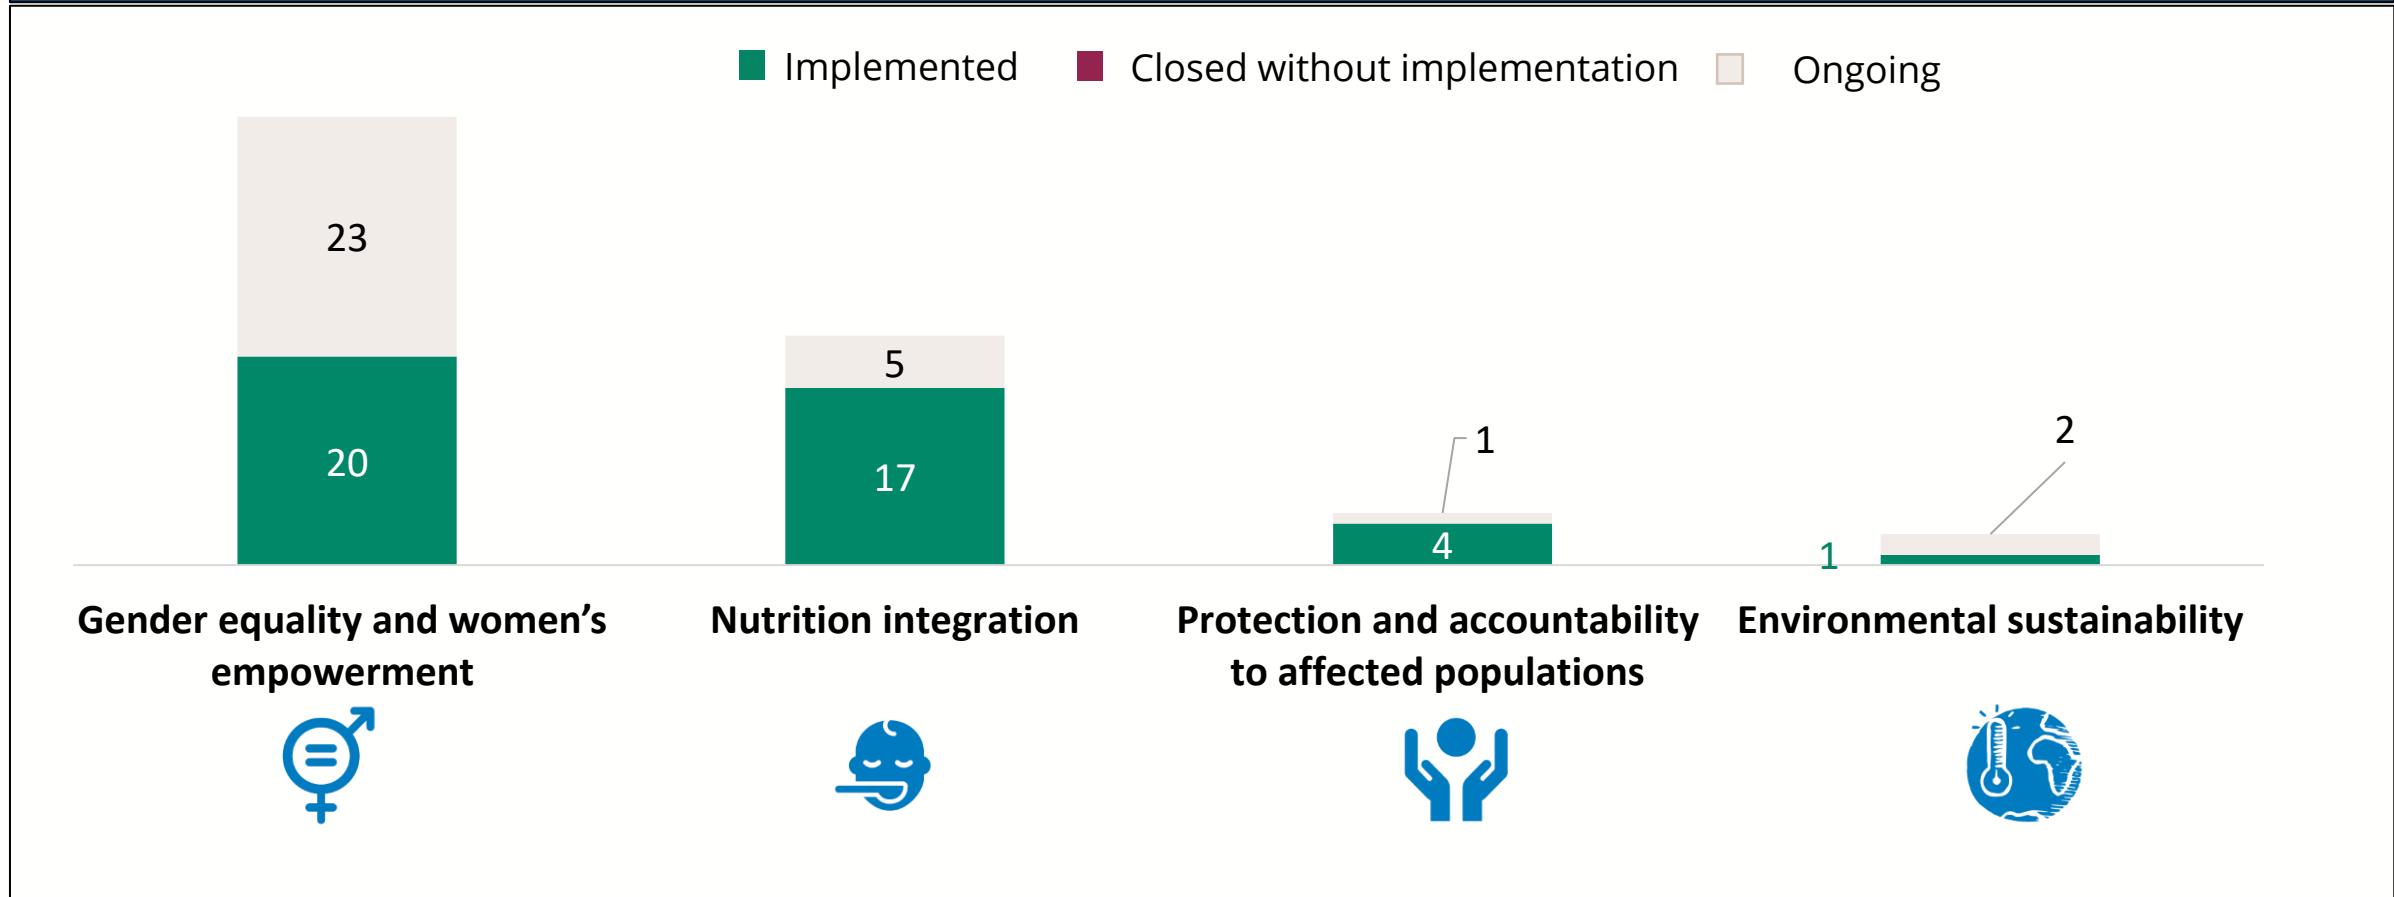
Implemented Closed without implementation Ongoing

23
20

5
17

1
4

2
1

Gender equality and women's empowerment

Nutrition integration

Protection and accountability to affected populations

Environmental sustainability